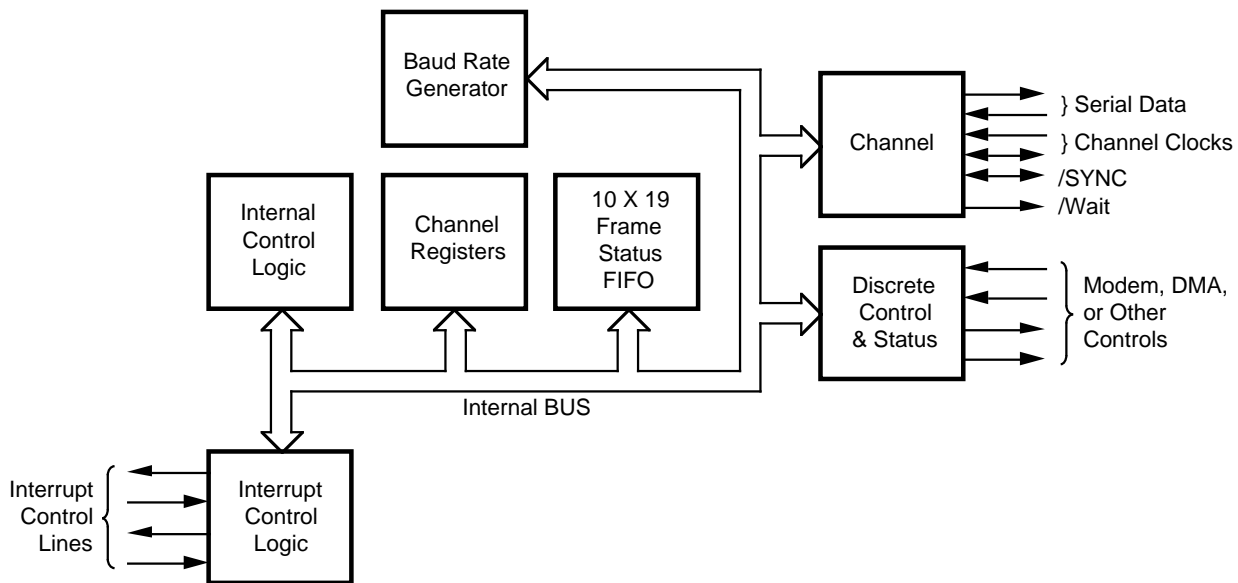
Baud Rate Generator

Channel

} Serial Data

} Channel Clocks

/SYNC

/Wait

Internal Control Logic

Channel Registers

10 X 19 Frame Status FIFO

Discrete Control & Status

Modem, DMA, or Other Controls

Internal BUS

Interrupt Control Lines

Interrupt Control Logic